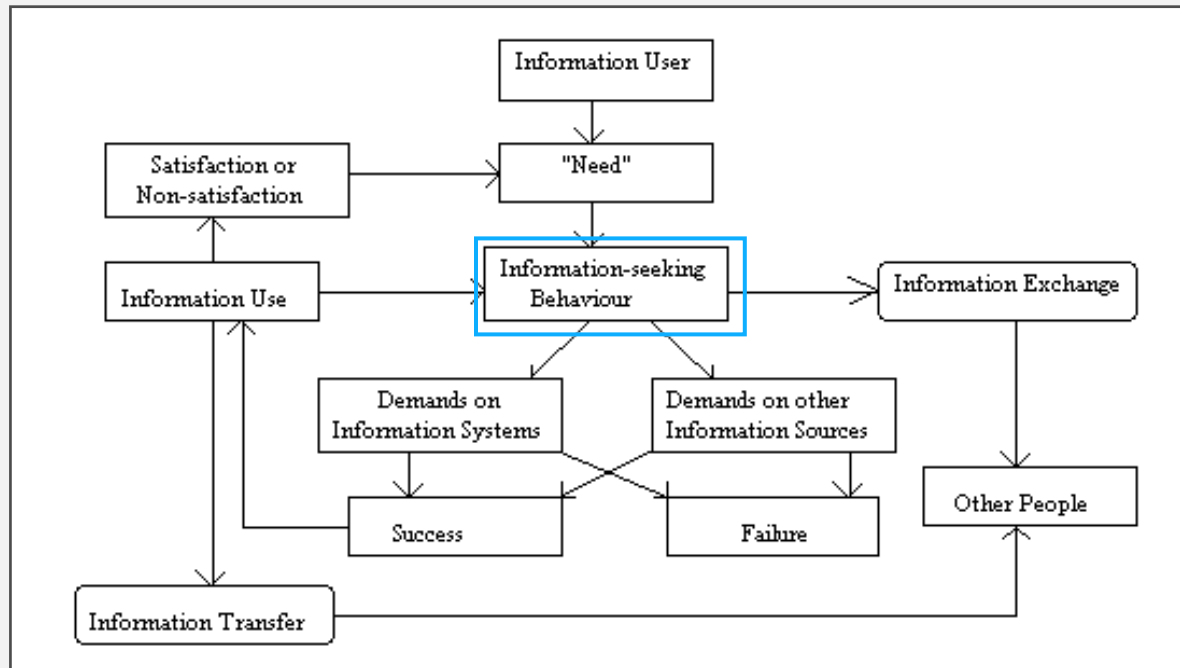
Information User

Satisfaction or Non-satisfaction

"Need"

Information Use

Information-seeking Behaviour

Information Exchange

Demands on Information Systems

Demands on other Information Sources

Success

Failure

Other People

Information Transfer